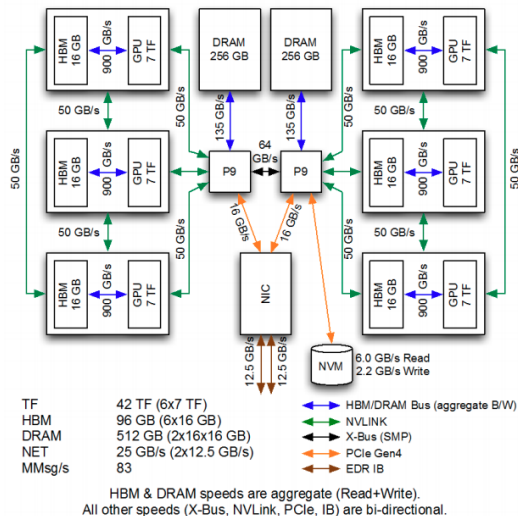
HBM 16 GB
900 GB/s
GPU 7 TF

DRAM 256 GB

DRAM 256 GB

HBM 16 GB
900 GB/s
GPU 7 TF

50 GB/s

50 GB/s

135 GB/s

135 GB/s

50 GB/s

50 GB/s

50 GB/s

HBM 16 GB
900 GB/s
GPU 7 TF

P9

64 GB/s

P9

HBM 16 GB
900 GB/s
GPU 7 TF

50 GB/s

16 GB/s

16 GB/s

50 GB/s

50 GB/s

50 GB/s

HBM 16 GB
900 GB/s
GPU 7 TF

NIC

HBM 16 GB
900 GB/s
GPU 7 TF

12.5 GB/s

12.5 GB/s

NVM

6.0 GB/s Read
2.2 GB/s Write

| | |
|---|---|
| TF | 42 TF (6x7 TF) |
| HBM | 96 GB (6x16 GB) |
| DRAM | 512 GB (2x16x16 GB) |
| NET | 25 GB/s (2x12.5 GB/s) |
| MMsg/s | 83 |

HBM/DRAM Bus (aggregate B/W)
NVLINK
X-Bus (SMP)
PCIe Gen4
EDR IB

HBM & DRAM speeds are aggregate (Read+Write).
All other speeds (X-Bus, NVLink, PCIe, IB) are bi-directional.